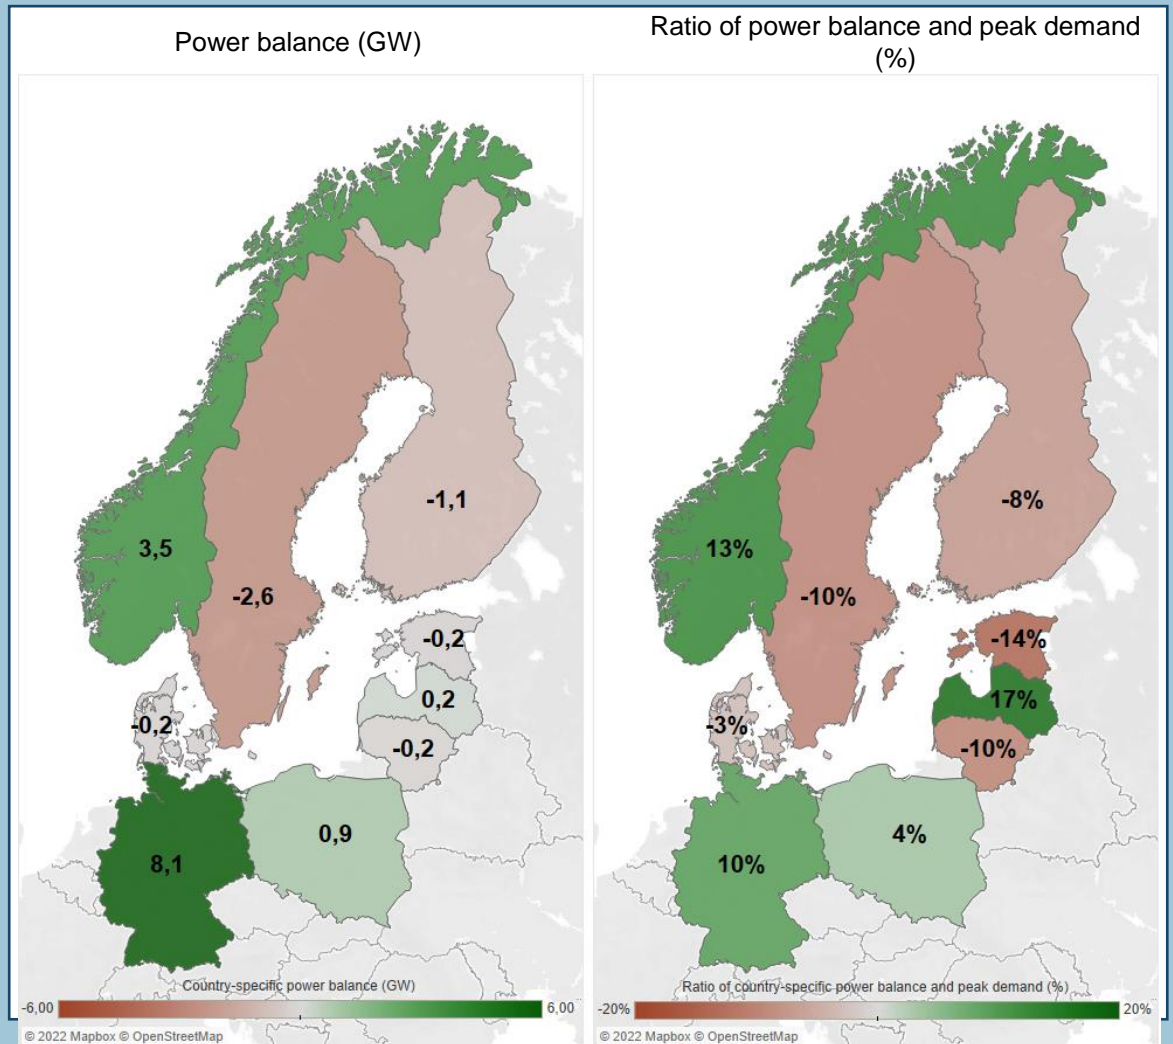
Power balance (GW)

Ratio of power balance and peak demand (%)

-1,1

3,5

-2,6

-0,2

0,2

-0,2

-0,2

0,9

8,1

Country-specific power balance (GW)

-6,00

6,00

© 2022 Mapbox © OpenStreetMap

-8%

13%

-10%

-14%

17%

-3%

-10%

4%

10%

Ratio of country-specific power balance and peak demand (%)

-20%

20%

© 2022 Mapbox © OpenStreetMap